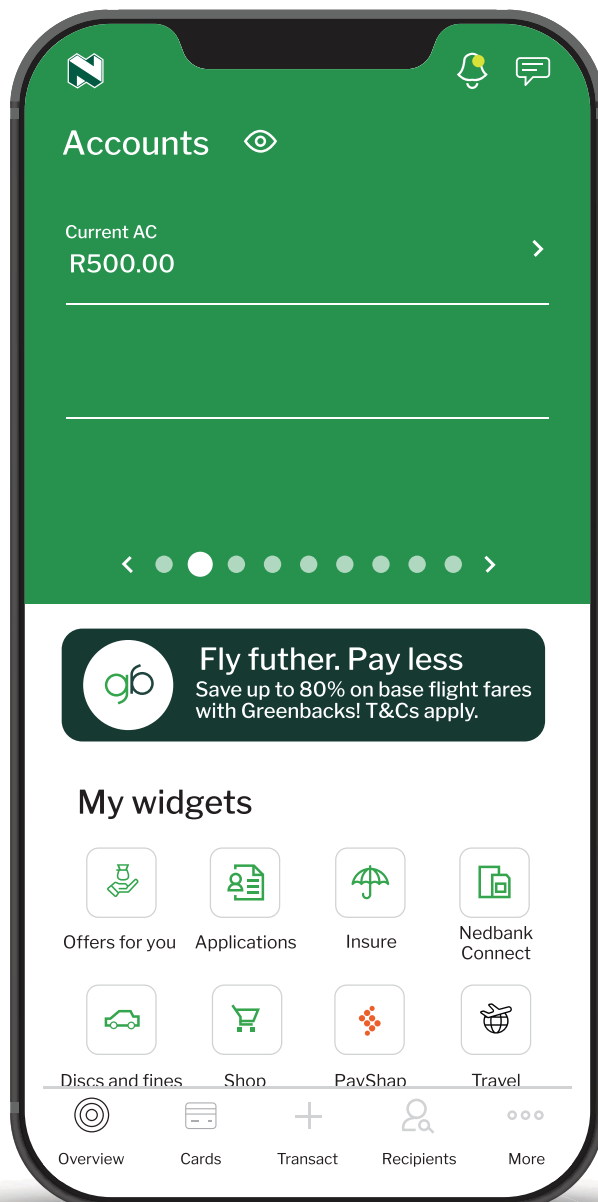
Accounts

Current AC
R500.00

gb
Fly futher. Pay less
Save up to 80% on base flight fares with Greenbacks! T&Cs apply.

My widgets

Offers for you
Applications
Insure
Nedbank Connect
Discs and fines
Shop
PayShap
Travel

Overview
Cards
Transact
Recipients
More